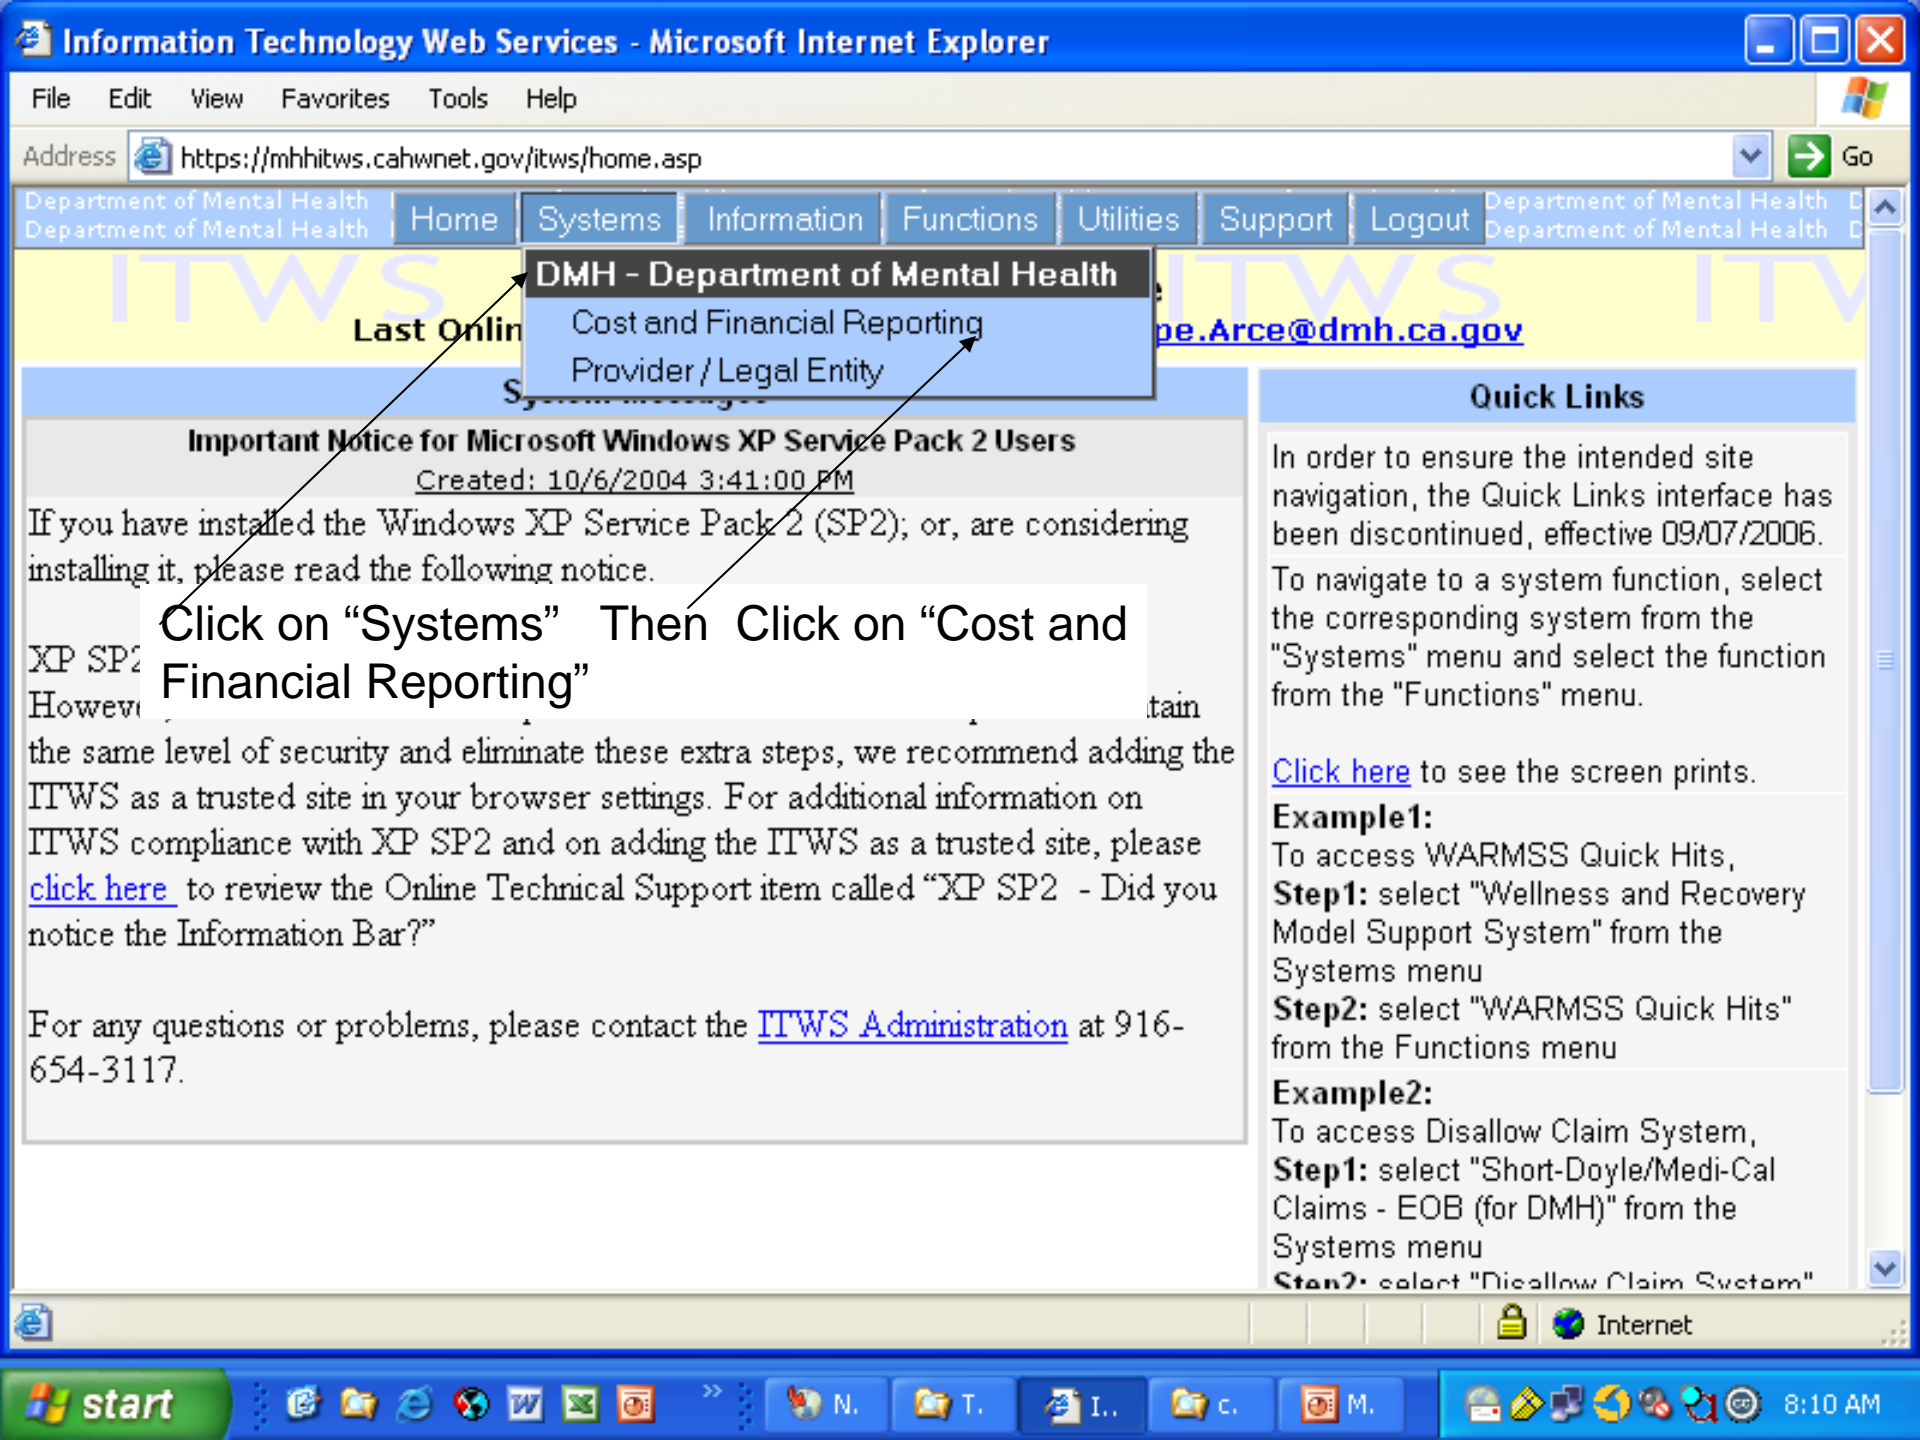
Information Technology Web Services - Microsoft Internet Explorer

File Edit View Favorites Tools Help

Address https://mhhitws.cahwnet.gov/itws/home.asp Go

Department of Mental Health Department of Mental Health Home Systems Information Functions Utilities Support Logout Department of Mental Health Department of Mental Health

DMH - Department of Mental Health
Cost and Financial Reporting
Provider / Legal Entity

ITWS ITWS ITW

Last Onlin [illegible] pe.Arce@dmh.ca.gov

S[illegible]

Important Notice for Microsoft Windows XP Service Pack 2 Users
Created: 10/6/2004 3:41:00 PM

If you have installed the Windows XP Service Pack 2 (SP2); or, are considering installing it, please read the following notice.

Click on “Systems” Then Click on “Cost and Financial Reporting”

XP SP2 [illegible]
Howev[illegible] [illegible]tain the same level of security and eliminate these extra steps, we recommend adding the ITWS as a trusted site in your browser settings. For additional information on ITWS compliance with XP SP2 and on adding the ITWS as a trusted site, please click here to review the Online Technical Support item called “XP SP2 - Did you notice the Information Bar?”

For any questions or problems, please contact the ITWS Administration at 916-654-3117.

Quick Links

In order to ensure the intended site navigation, the Quick Links interface has been discontinued, effective 09/07/2006.

To navigate to a system function, select the corresponding system from the "Systems" menu and select the function from the "Functions" menu.

Click here to see the screen prints.

Example1:
To access WARMSS Quick Hits,
Step1: select "Wellness and Recovery Model Support System" from the Systems menu
Step2: select "WARMSS Quick Hits" from the Functions menu

Example2:
To access Disallow Claim System,
Step1: select "Short-Doyle/Medi-Cal Claims - EOB (for DMH)" from the Systems menu
Step2: select "Disallow Claim System"

Internet

start N. T. I.. c. M. 8:10 AM